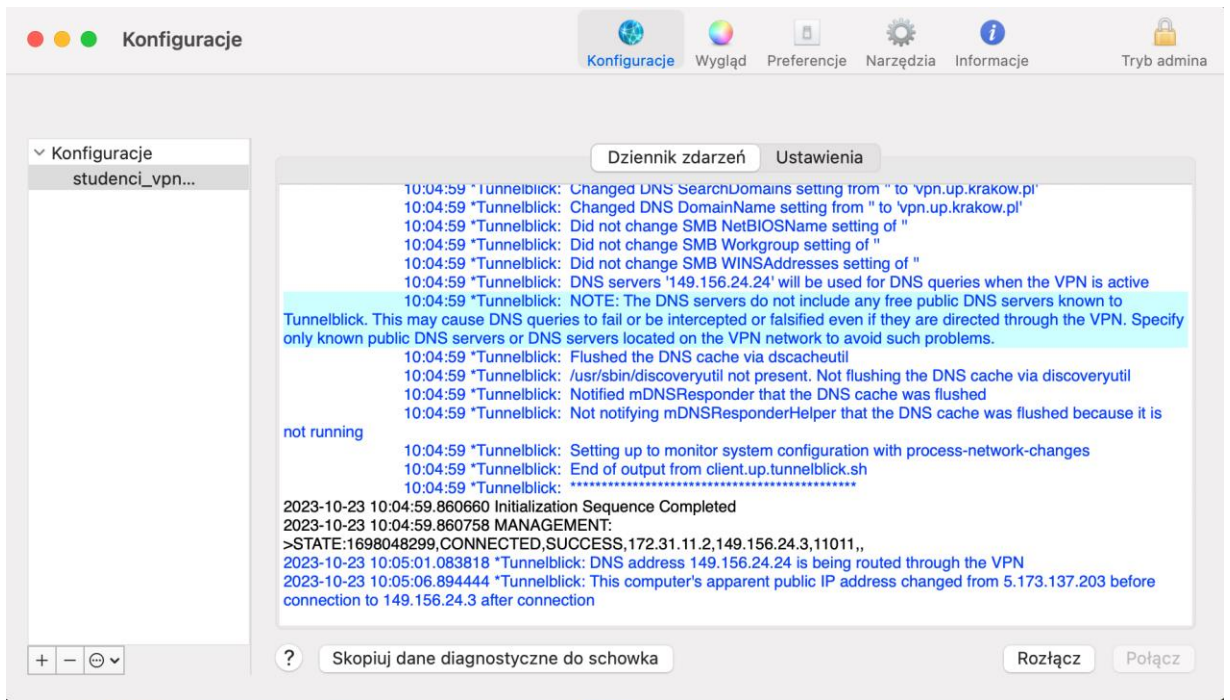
Konfiguracje

Konfiguracje Wygląd Preferencje Narzędzia Informacje Tryb admina

Konfiguracje
studenci_vpn...

Dziennik zdarzeń Ustawienia

10:04:59 *Tunnelblick: Changed DNS SearchDomains setting from '' to 'vpn.up.krakow.pl'
10:04:59 *Tunnelblick: Changed DNS DomainName setting from '' to 'vpn.up.krakow.pl'
10:04:59 *Tunnelblick: Did not change SMB NetBIOSName setting of ''
10:04:59 *Tunnelblick: Did not change SMB Workgroup setting of ''
10:04:59 *Tunnelblick: Did not change SMB WINSAddresses setting of ''
10:04:59 *Tunnelblick: DNS servers '149.156.24.24' will be used for DNS queries when the VPN is active
10:04:59 *Tunnelblick: NOTE: The DNS servers do not include any free public DNS servers known to Tunnelblick. This may cause DNS queries to fail or be intercepted or falsified even if they are directed through the VPN. Specify only known public DNS servers or DNS servers located on the VPN network to avoid such problems.
10:04:59 *Tunnelblick: Flushed the DNS cache via dscacheutil
10:04:59 *Tunnelblick: /usr/sbin/discoveryutil not present. Not flushing the DNS cache via discoveryutil
10:04:59 *Tunnelblick: Notified mDNSResponder that the DNS cache was flushed
10:04:59 *Tunnelblick: Not notifying mDNSResponderHelper that the DNS cache was flushed because it is not running
10:04:59 *Tunnelblick: Setting up to monitor system configuration with process-network-changes
10:04:59 *Tunnelblick: End of output from client.up.tunnelblick.sh
10:04:59 *Tunnelblick: **********************************************
2023-10-23 10:04:59.860660 Initialization Sequence Completed
2023-10-23 10:04:59.860758 MANAGEMENT:
>STATE:1698048299,CONNECTED,SUCCESS,172.31.11.2,149.156.24.3,11011,,
2023-10-23 10:05:01.083818 *Tunnelblick: DNS address 149.156.24.24 is being routed through the VPN
2023-10-23 10:05:06.894444 *Tunnelblick: This computer's apparent public IP address changed from 5.173.137.203 before connection to 149.156.24.3 after connection

+ − ⊙

? Skopiuj dane diagnostyczne do schowka

Rozłącz Połącz